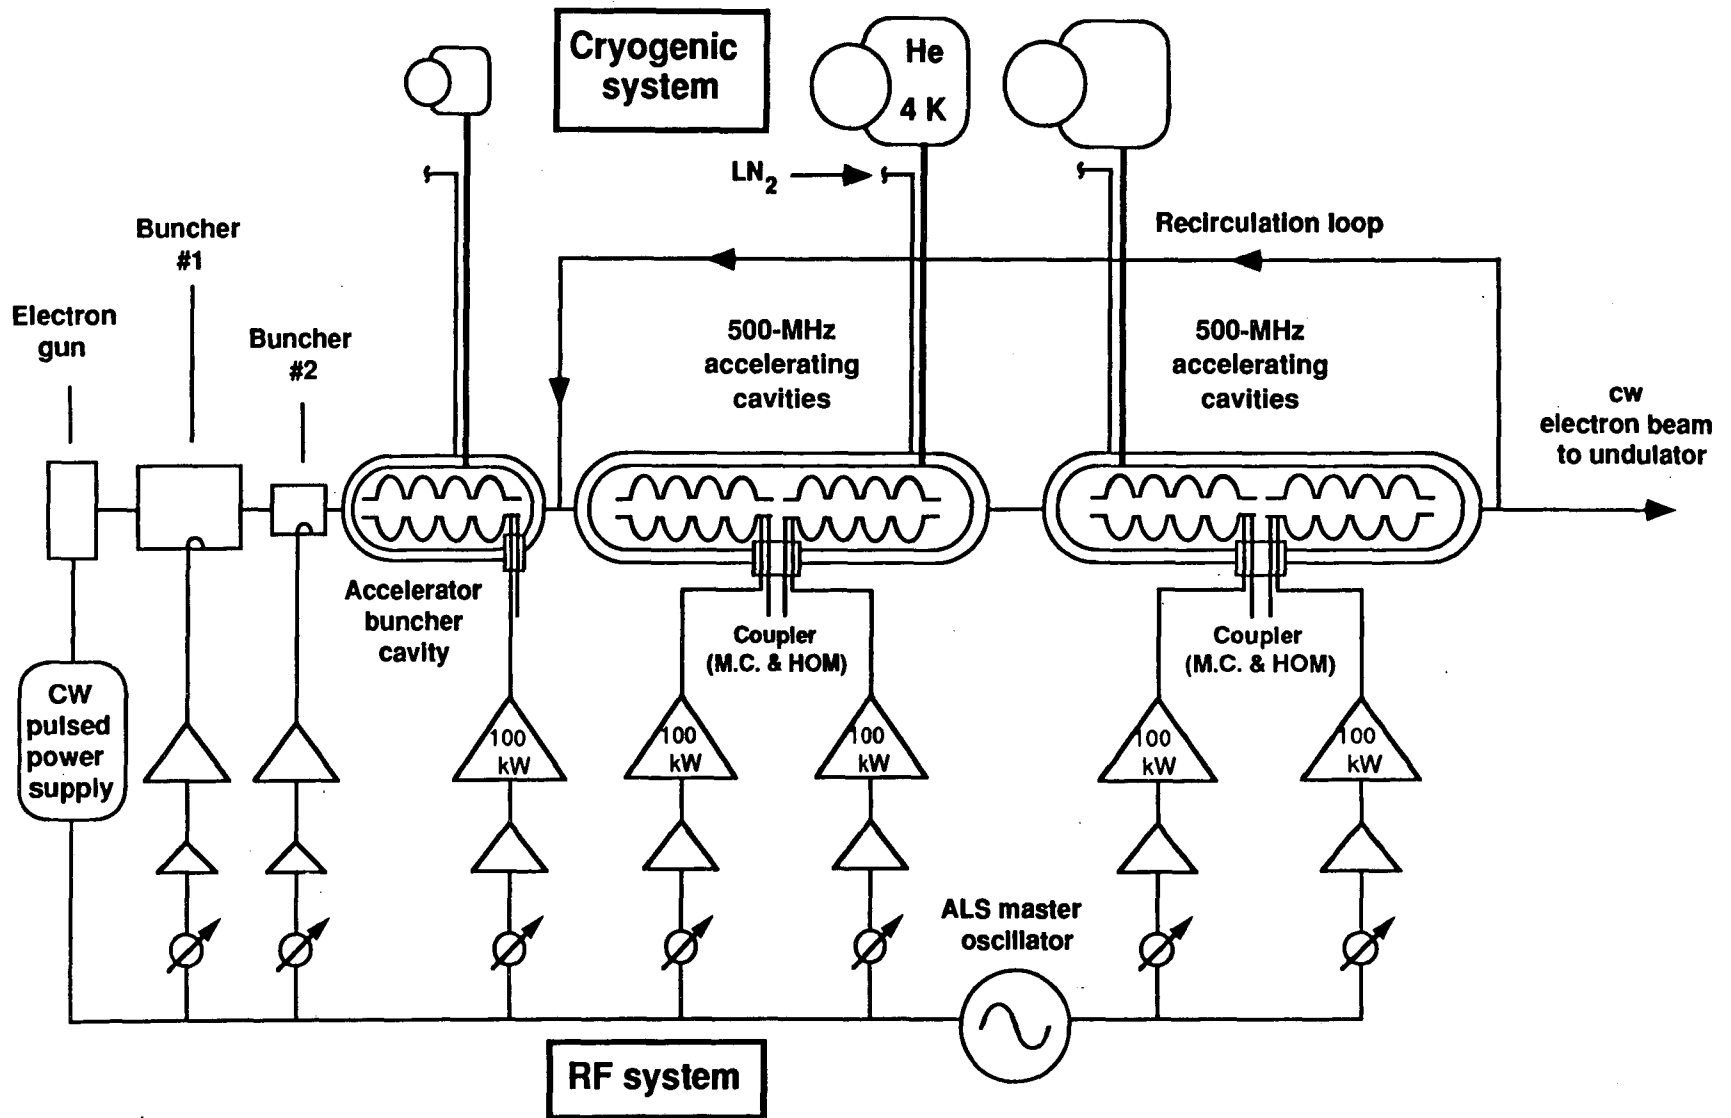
Cryogenic system

He
4 K

$LN_2$

Recirculation loop

Buncher #1

Electron gun

Buncher #2

500-MHz accelerating cavities

500-MHz accelerating cavities

cw electron beam to undulator

Accelerator buncher cavity

Coupler (M.C. & HOM)

Coupler (M.C. & HOM)

CW pulsed power supply

100 kW

100 kW

100 kW

100 kW

100 kW

ALS master oscillator

RF system